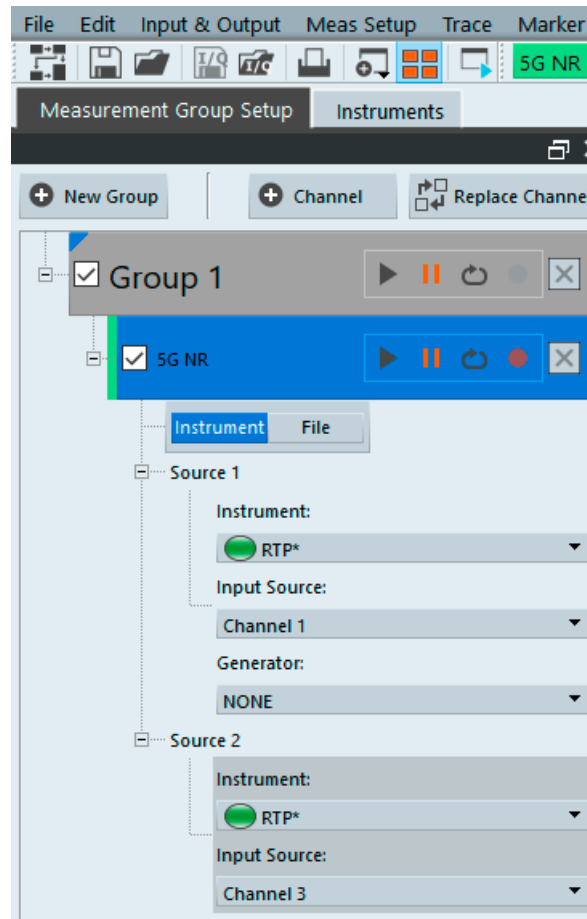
File Edit Input & Output Meas Setup Trace Marker

5G NR

Measurement Group Setup Instruments

New Group Channel Replace Channe

Group 1

5G NR

Instrument File

Source 1

Instrument:

RTP*

Input Source:

Channel 1

Generator:

NONE

Source 2

Instrument:

RTP*

Input Source:

Channel 3